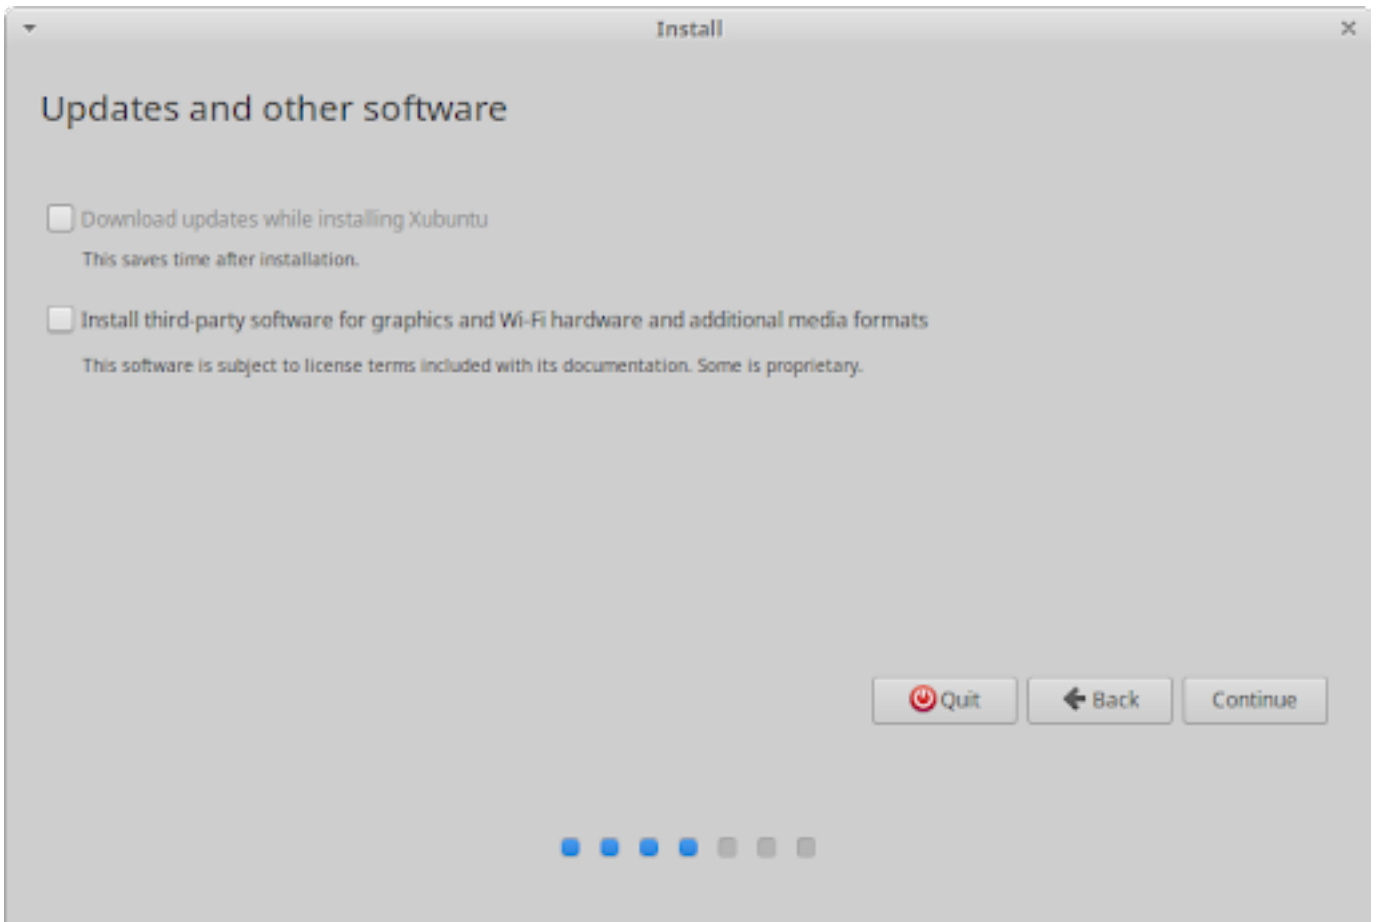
Install

Updates and other software

Download updates while installing Xubuntu

This saves time after installation.

Install third-party software for graphics and Wi-Fi hardware and additional media formats

This software is subject to license terms included with its documentation. Some is proprietary.

Quit

Back

Continue